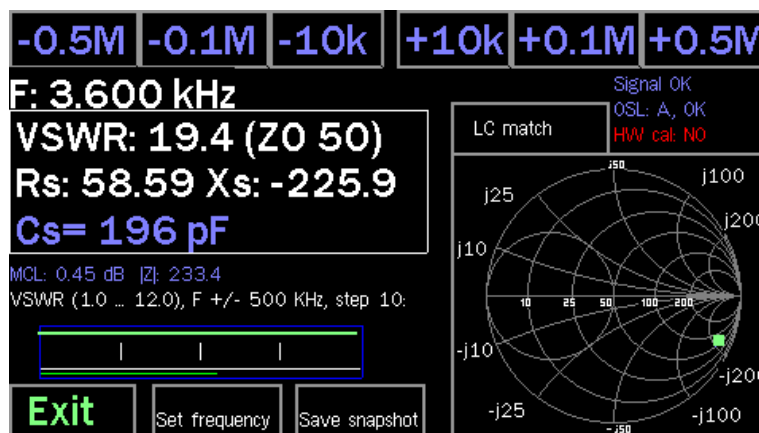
-0.5M -0.1M -10k +10k +0.1M +0.5M

F: 3.600 kHz

VSWR: 19.4 (Z0 50)
Rs: 58.59 Xs: -225.9
Cs= 196 pF

MCL: 0.45 dB |Z|: 233.4
VSWR (1.0 ... 12.0), F +/- 500 KHz, step 10:

Signal OK
OSL: A, OK
HW cal: NO

LC match

j50
j25
j100
j200
j10
10
25
50
100
200
-j10
-j200
-j25
-j100
-j50

Exit
Set frequency
Save snapshot